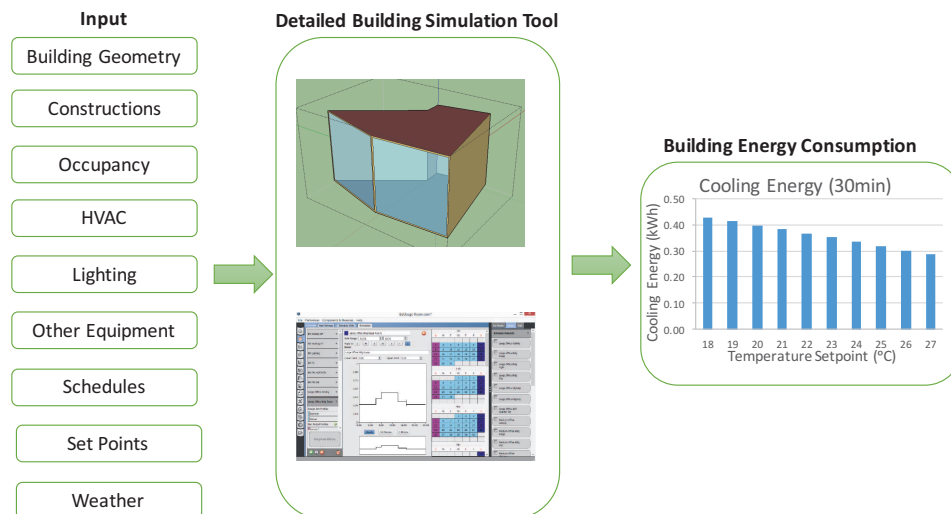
Input

Building Geometry

Constructions

Occupancy

HVAC

Lighting

Other Equipment

Schedules

Set Points

Weather

Detailed Building Simulation Tool

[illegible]

Building Energy Consumption

Cooling Energy (30min)

Cooling Energy (kWh)

0.50
0.40
0.30
0.20
0.10
0.00

18 19 20 21 22 23 24 25 26 27

Temperature Setpoint (°C)